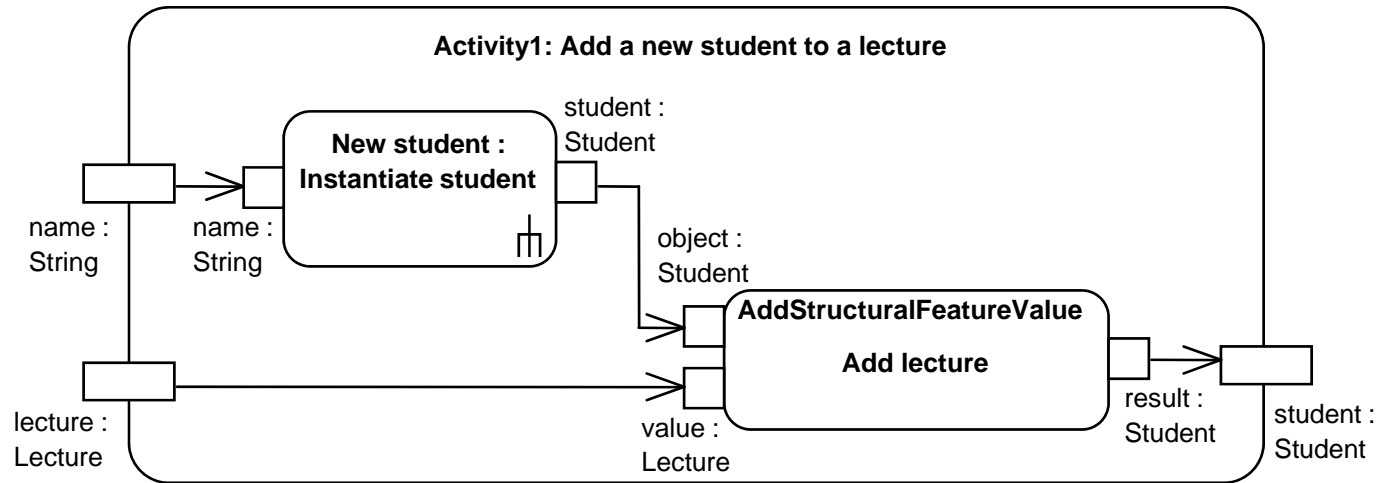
Activity1: Add a new student to a lecture

student : Student

New student : Instantiate student

name : String

name : String

object : Student

AddStructuralFeatureValue

Add lecture

lecture : Lecture

value : Lecture

result : Student

student : Student